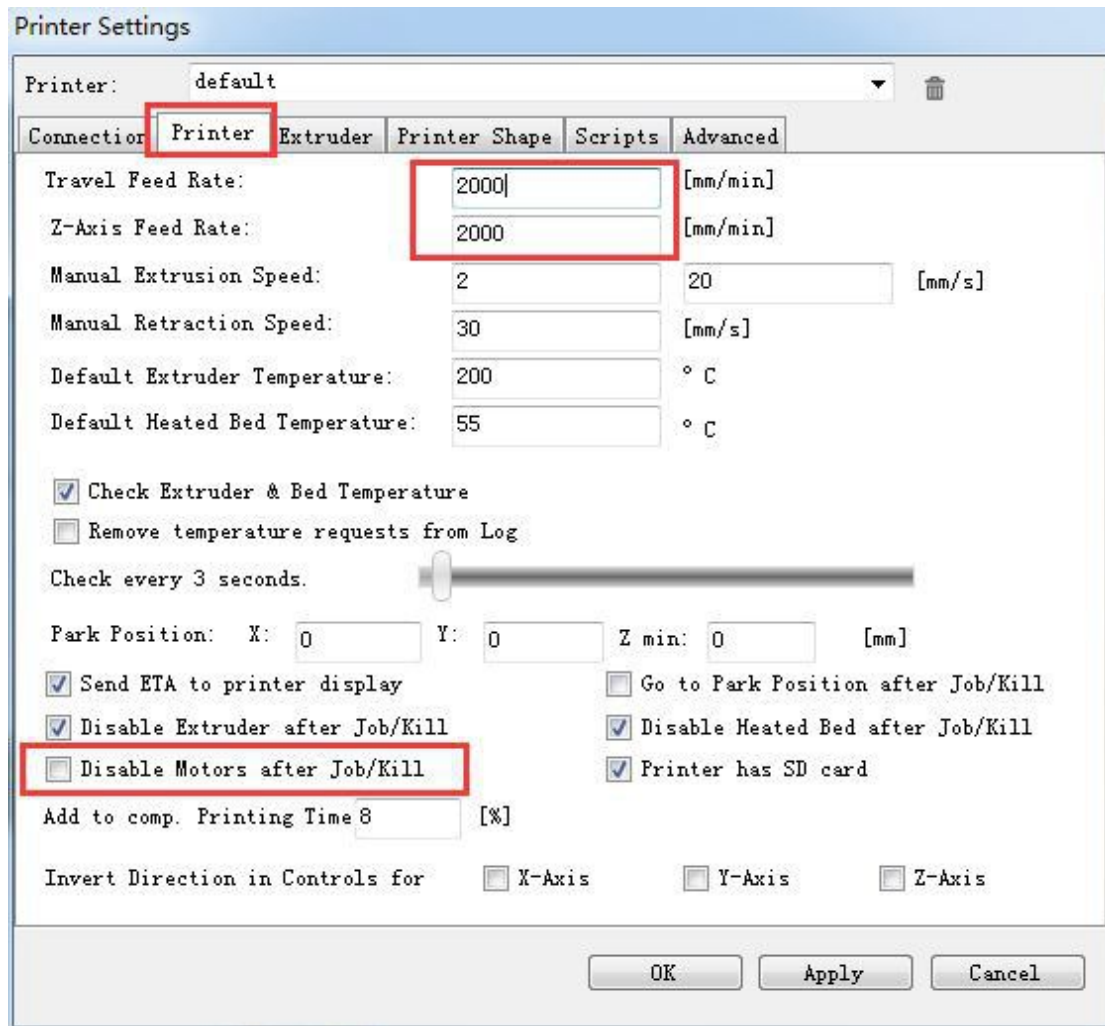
Printer Settings

Printer: default

Connection | Printer | Extruder | Printer Shape | Scripts | Advanced

Travel Feed Rate: 2000 [mm/min]

Z-Axis Feed Rate: 2000 [mm/min]

Manual Extrusion Speed: 2 20 [mm/s]

Manual Retraction Speed: 30 [mm/s]

Default Extruder Temperature: 200 ° C

Default Heated Bed Temperature: 55 ° C

Check Extruder & Bed Temperature

Remove temperature requests from Log

Check every 3 seconds.

Park Position: X: 0 Y: 0 Z min: 0 [mm]

Send ETA to printer display

Go to Park Position after Job/Kill

Disable Extruder after Job/Kill

Disable Heated Bed after Job/Kill

Disable Motors after Job/Kill

Printer has SD card

Add to comp. Printing Time 8 [%]

Invert Direction in Controls for X-Axis Y-Axis Z-Axis

OK Apply Cancel